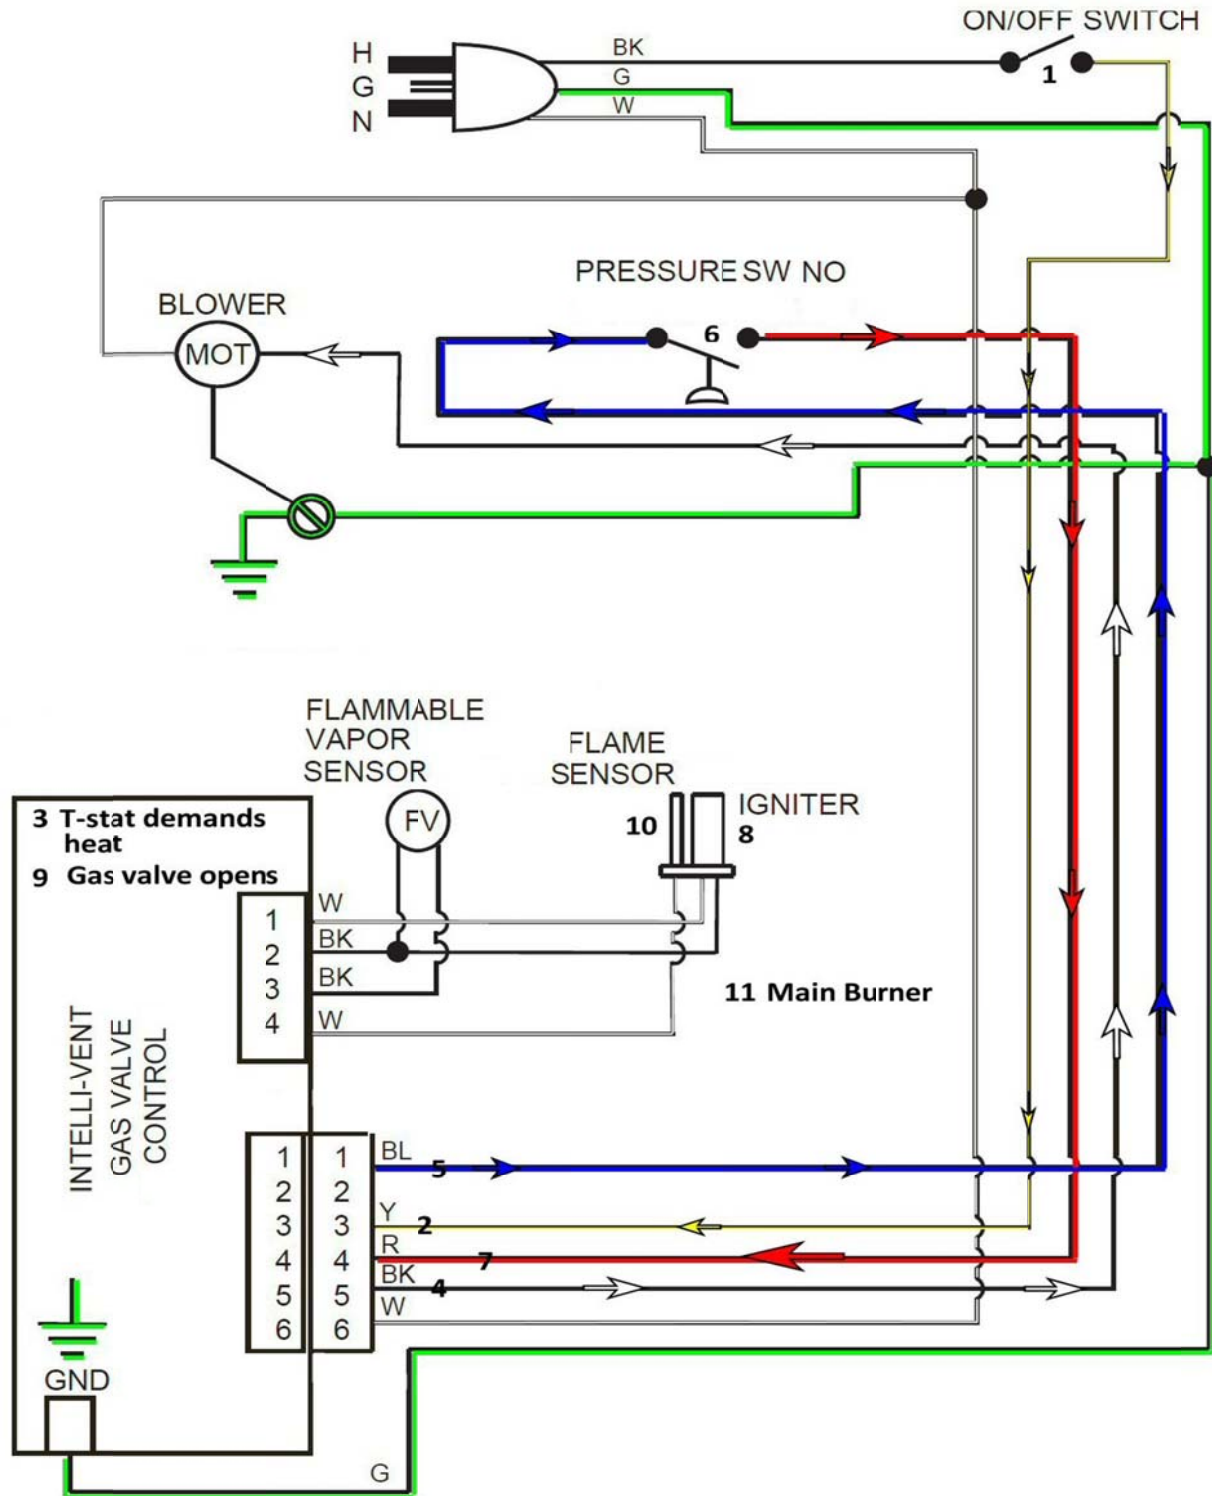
ON/OFF SWITCH
H
G
N
BK
G
W
1

PRESSURE SW NO
BLOWER
MOT
6

FLAMMABLE VAPOR SENSOR
FV
FLAME SENSOR
IGNITER
10
8

3 T-stat demands heat
9 Gas valve opens

1
2
3
4
W
BK
BK
W

11 Main Burner

INTELLI-VENT GAS VALVE CONTROL

1
2
3
4
5
6
1
2
3
4
5
6
BL
5
Y
2
R
7
BK
4
W

GND
G